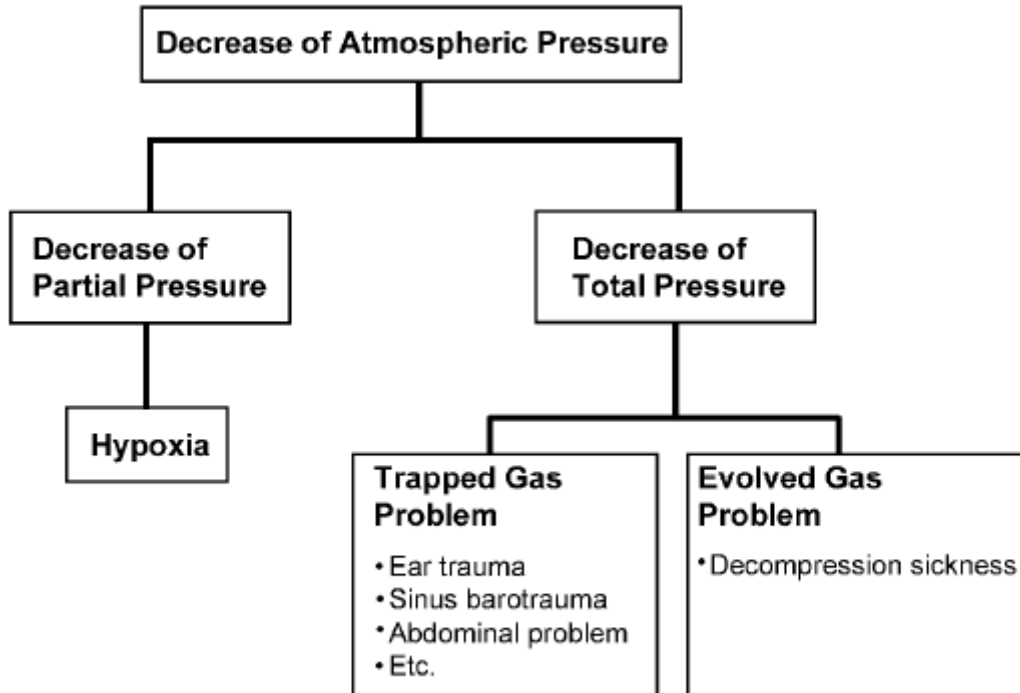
Decrease of Atmospheric Pressure

Decrease of Partial Pressure

Hypoxia

Decrease of Total Pressure

Trapped Gas Problem

• Ear trauma
• Sinus barotrauma
• Abdominal problem
• Etc.

Evolved Gas Problem

• Decompression sickness